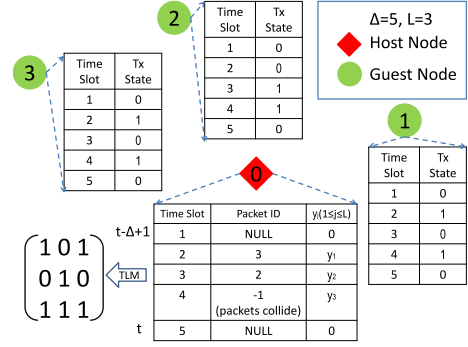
3

| Time Slot | Tx State |
|---|---|
| 1 | 0 |
| 2 | 1 |
| 3 | 0 |
| 4 | 1 |
| 5 | 0 |

2

| Time Slot | Tx State |
|---|---|
| 1 | 0 |
| 2 | 0 |
| 3 | 1 |
| 4 | 1 |
| 5 | 0 |

Δ=5, L=3
Host Node
Guest Node

1

| Time Slot | Tx State |
|---|---|
| 1 | 0 |
| 2 | 1 |
| 3 | 0 |
| 4 | 1 |
| 5 | 0 |

0

| Time Slot | Packet ID | $y_j(1 \le j \le L)$ |
|---|---|---|
| 1 | NULL | 0 |
| 2 | 3 | $y_1$ |
| 3 | 2 | $y_2$ |
| 4 | -1 (packets collide) | $y_3$ |
| 5 | NULL | 0 |

t-Δ+1

t

TLM

$\begin{pmatrix} 1 & 0 & 1 \\ 0 & 1 & 0 \\ 1 & 1 & 1 \end{pmatrix}$